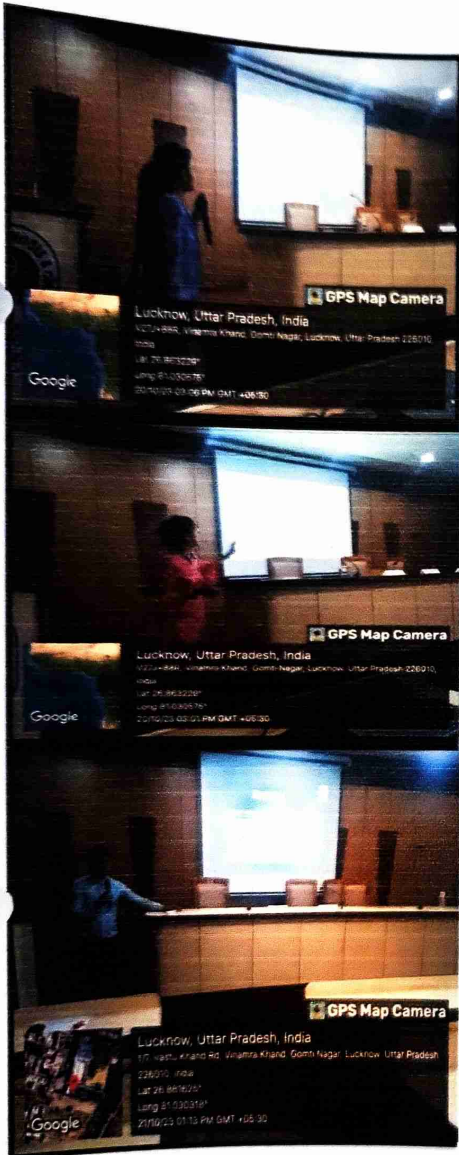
GPS Map Camera

Lucknow, Uttar Pradesh, India

V2W+8RR, Vinamra Khand, Gomti Nagar, Lucknow, Uttar Pradesh 226010, India

Lat 26.863229°

Long 81.030578°

20/10/23 03:06 PM GMT +05:30

Google

GPS Map Camera

Lucknow, Uttar Pradesh, India

V2W+8RR, Vinamra Khand, Gomti Nagar, Lucknow, Uttar Pradesh 226010, India

Lat 26.863228°

Long 81.030576°

20/10/23 03:01 PM GMT +05:30

Google

GPS Map Camera

Lucknow, Uttar Pradesh, India

1/7, Vastu Khand Rd, Vinamra Khand, Gomti Nagar, Lucknow, Uttar Pradesh 226010, India

Lat 26.863625°

Long 81.030318°

20/10/23 01:13 PM GMT +05:30

Google